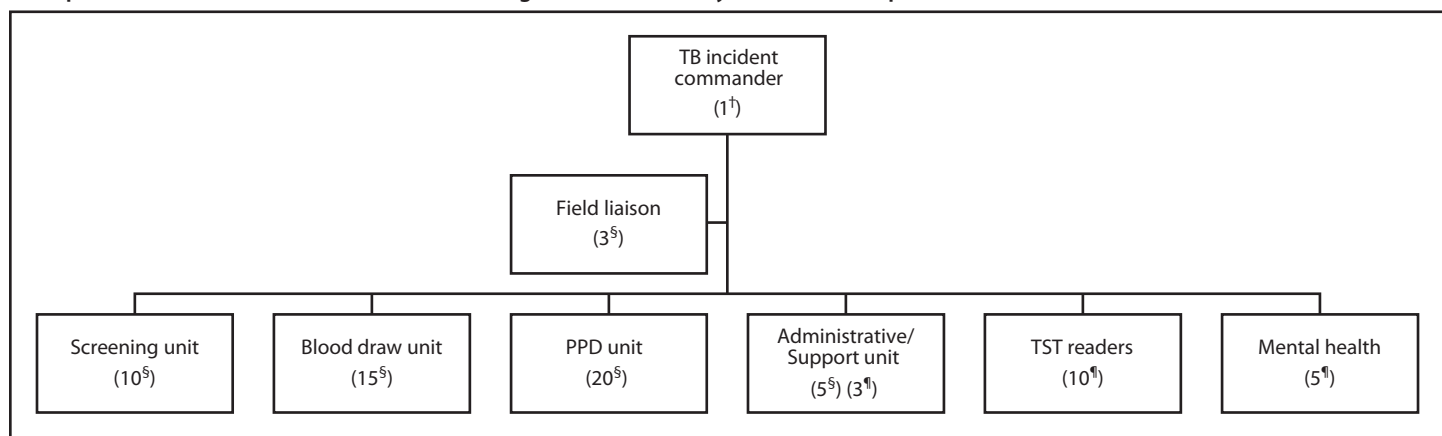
TB incident commander
($1^{\dagger}$)

Field liaison
($3^{\S}$)

Screening unit
($10^{\S}$)

Blood draw unit
($15^{\S}$)

PPD unit
($20^{\S}$)

Administrative/ Support unit
($5^{\S}$) ($3^{\P}$)

TST readers
($10^{\P}$)

Mental health
($5^{\P}$)